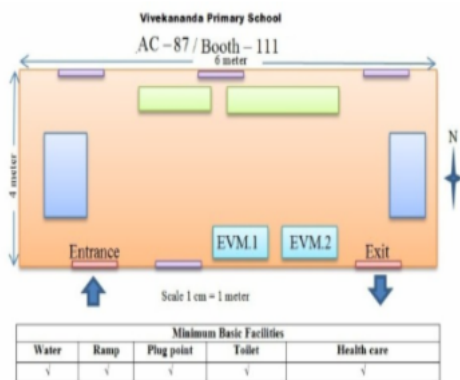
Vivekananda Primary School

AC – 87 / Booth – 111

6 meter

4 meter

N

EVM.1

EVM.2

Entrance

Exit

Scale 1 cm = 1 meter

| Minimum Basic Facilities | | | | |
|---|---|---|---|---|
| Water | Ramp | Plug point | Toilet | Health care |
| √ | √ | √ | √ | √ |